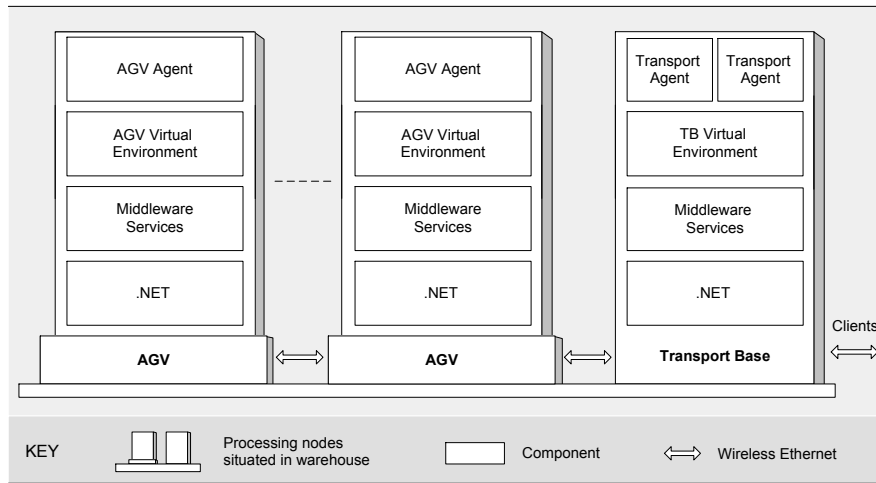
AGV Agent

AGV Virtual Environment

Middleware Services

.NET

AGV

AGV Agent

AGV Virtual Environment

Middleware Services

.NET

AGV

Transport Agent

Transport Agent

TB Virtual Environment

Middleware Services

.NET

Transport Base

Clients

KEY

Processing nodes situated in warehouse

Component

Wireless Ethernet